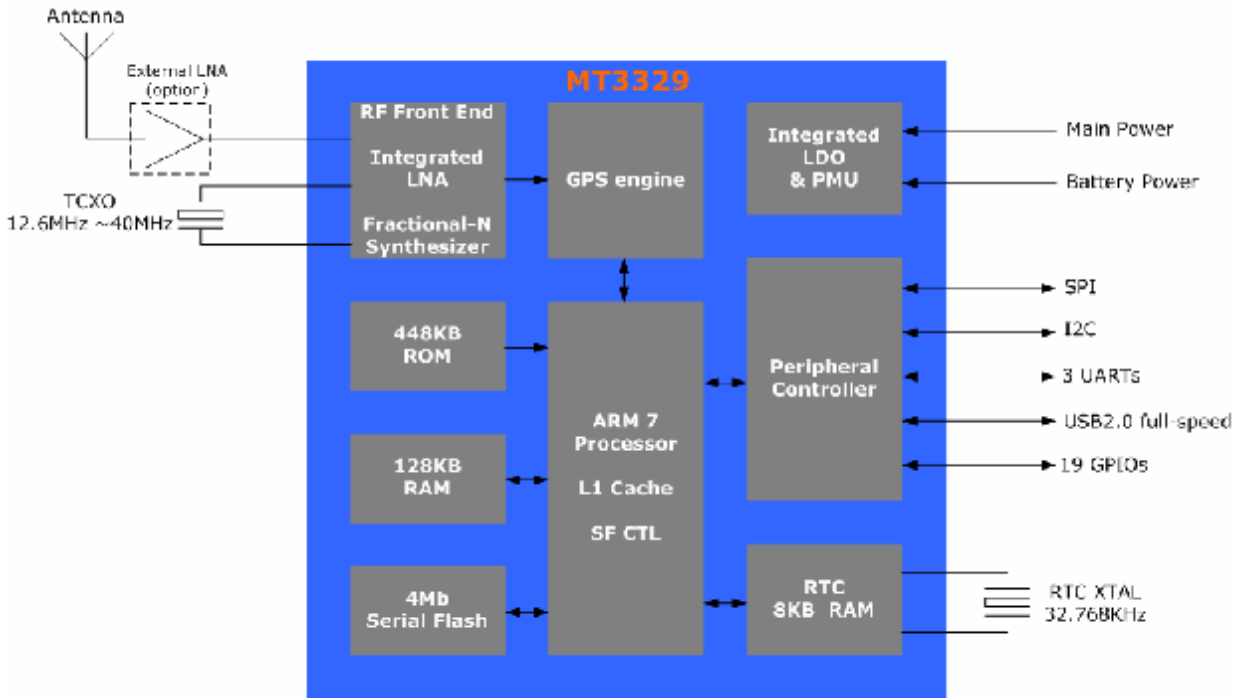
Antenna

External LNA (option)

TCXO
12.6MHz ~40MHz

MT3329

RF Front End

Integrated LNA

Fractional-N Synthesizer

GPS engine

Integrated LDO & PMU

Main Power

Battery Power

448KB ROM

ARM 7 Processor

L1 Cache

SF CTL

Peripheral Controller

SPI

I2C

3 UARTs

USB2.0 full-speed

19 GPIOs

128KB RAM

4Mb Serial Flash

RTC 8KB RAM

RTC XTAL
32.768KHz